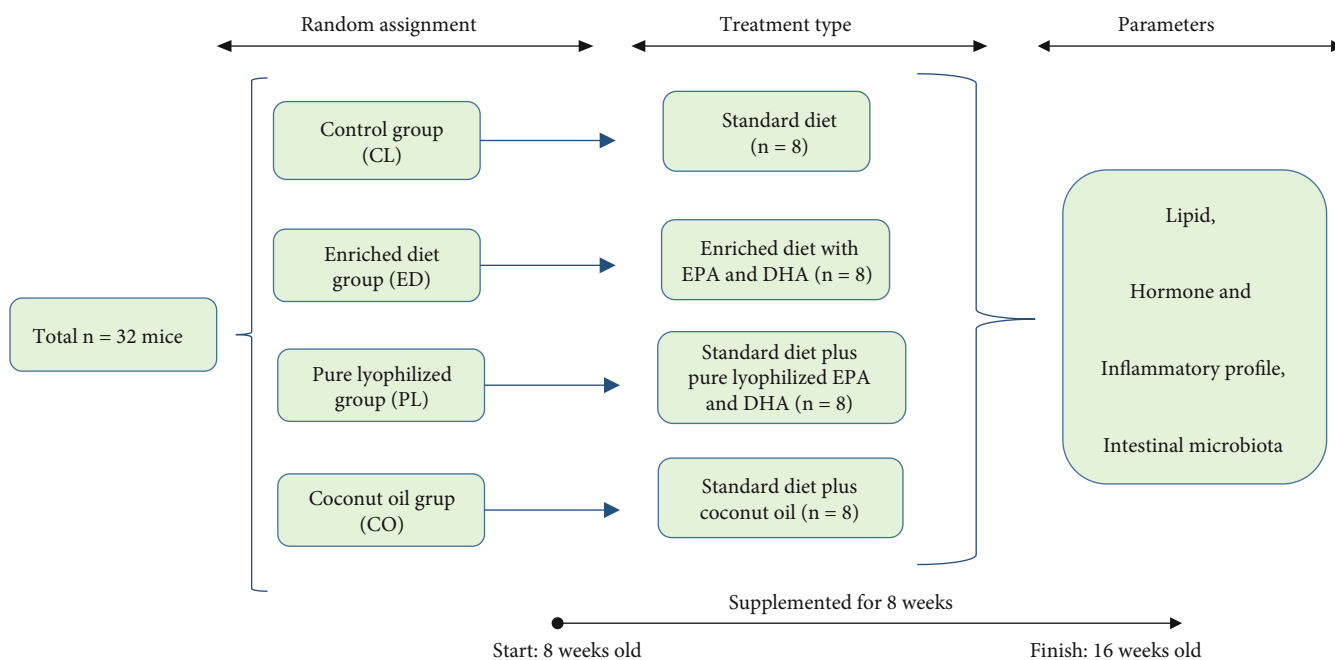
Random assignment

Treatment type

Parameters

Total n = 32 mice

Control group (CL)

Standard diet (n = 8)

Enriched diet group (ED)

Enriched diet with EPA and DHA (n = 8)

Pure lyophilized group (PL)

Standard diet plus pure lyophilized EPA and DHA (n = 8)

Coconut oil grup (CO)

Standard diet plus coconut oil (n = 8)

Lipid,

Hormone and

Inflammatory profile,

Intestinal microbiota

Supplemented for 8 weeks

Start: 8 weeks old

Finish: 16 weeks old